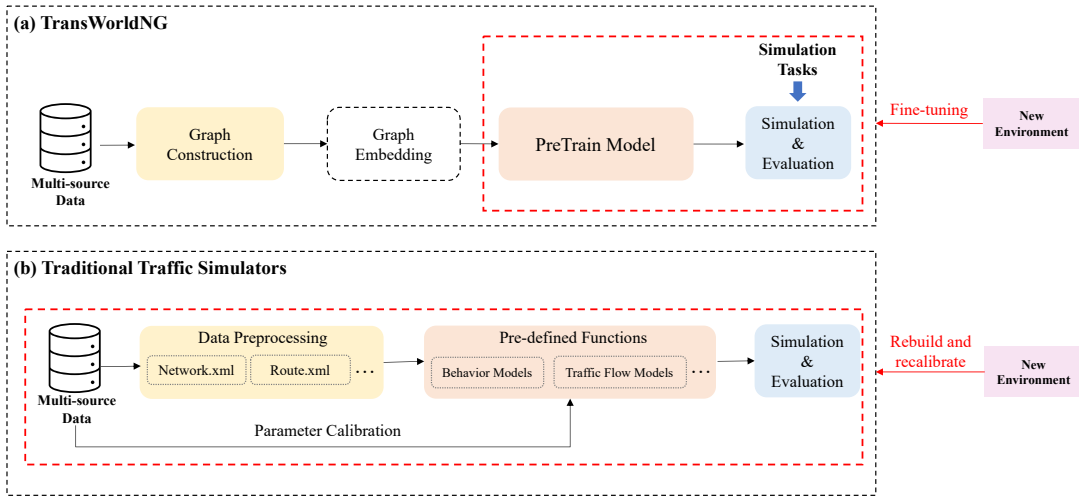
(a) TransWorldNG

Simulation Tasks

Multi-source Data

Graph Construction

Graph Embedding

PreTrain Model

Simulation & Evaluation

Fine-tuning

New Environment

(b) Traditional Traffic Simulators

Multi-source Data

Data Preprocessing

Network.xml

Route.xml

...

Pre-defined Functions

Behavior Models

Traffic Flow Models

...

Simulation & Evaluation

Rebuild and recalibrate

New Environment

Parameter Calibration